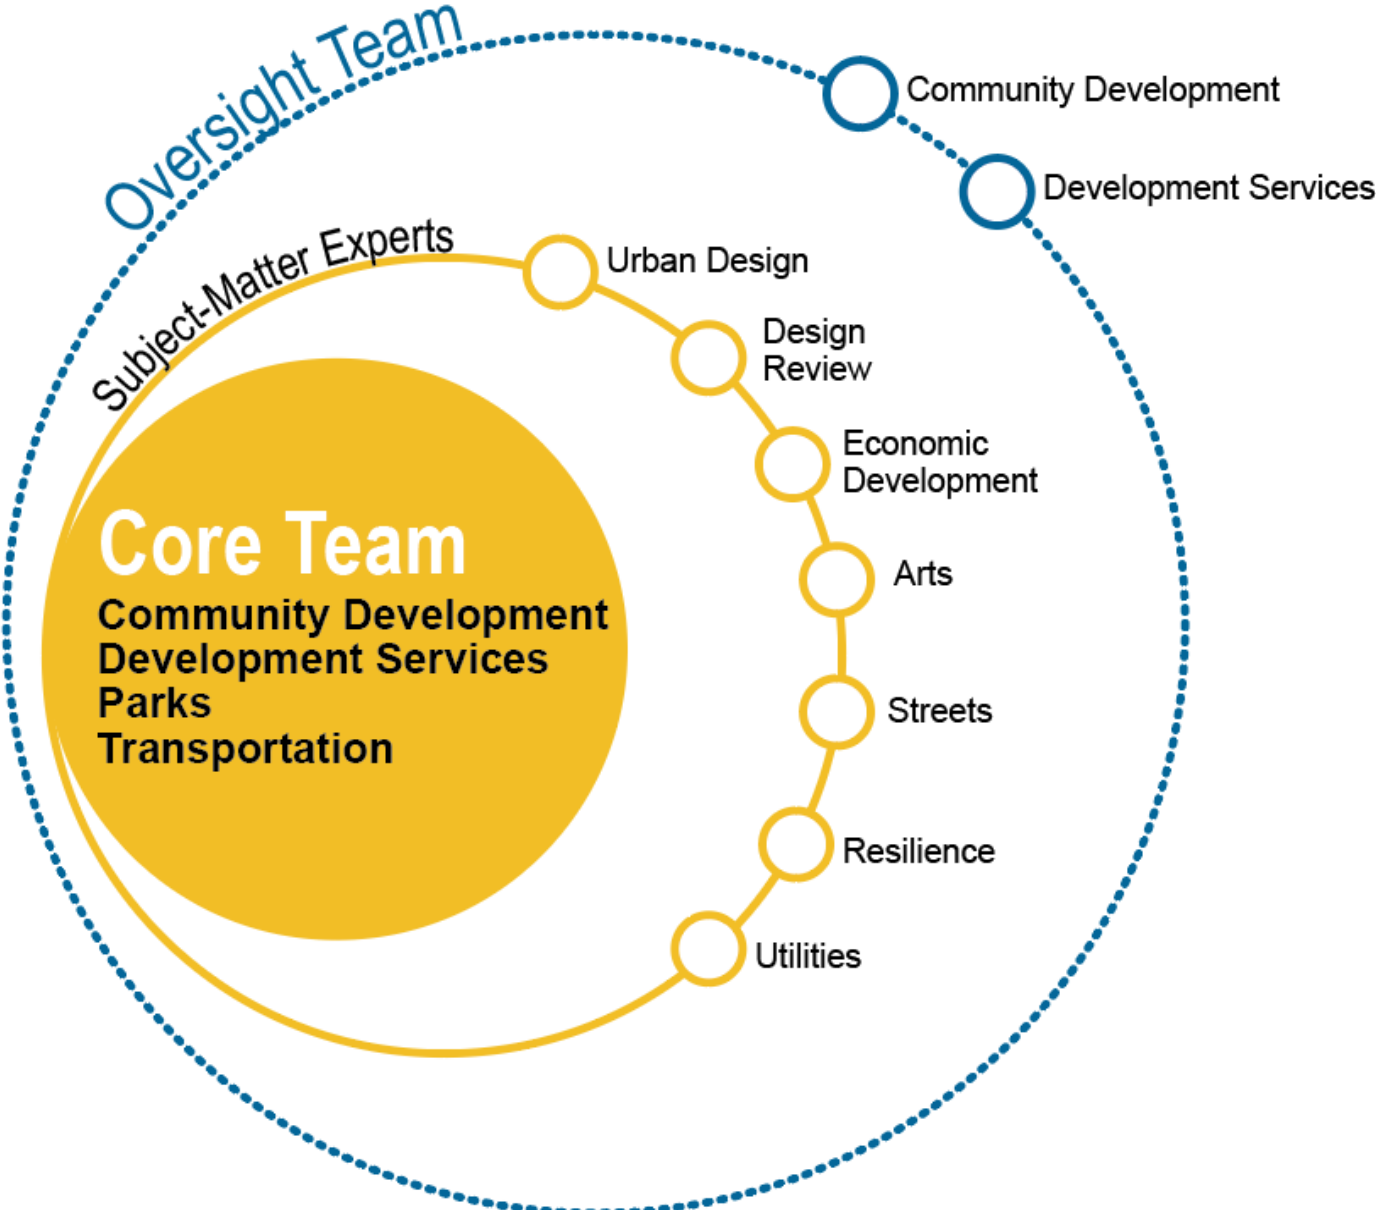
Oversight Team

Community Development

Development Services

Subject-Matter Experts

Urban Design

Design Review

Economic Development

Arts

Streets

Resilience

Utilities

Core Team

Community Development
Development Services
Parks
Transportation